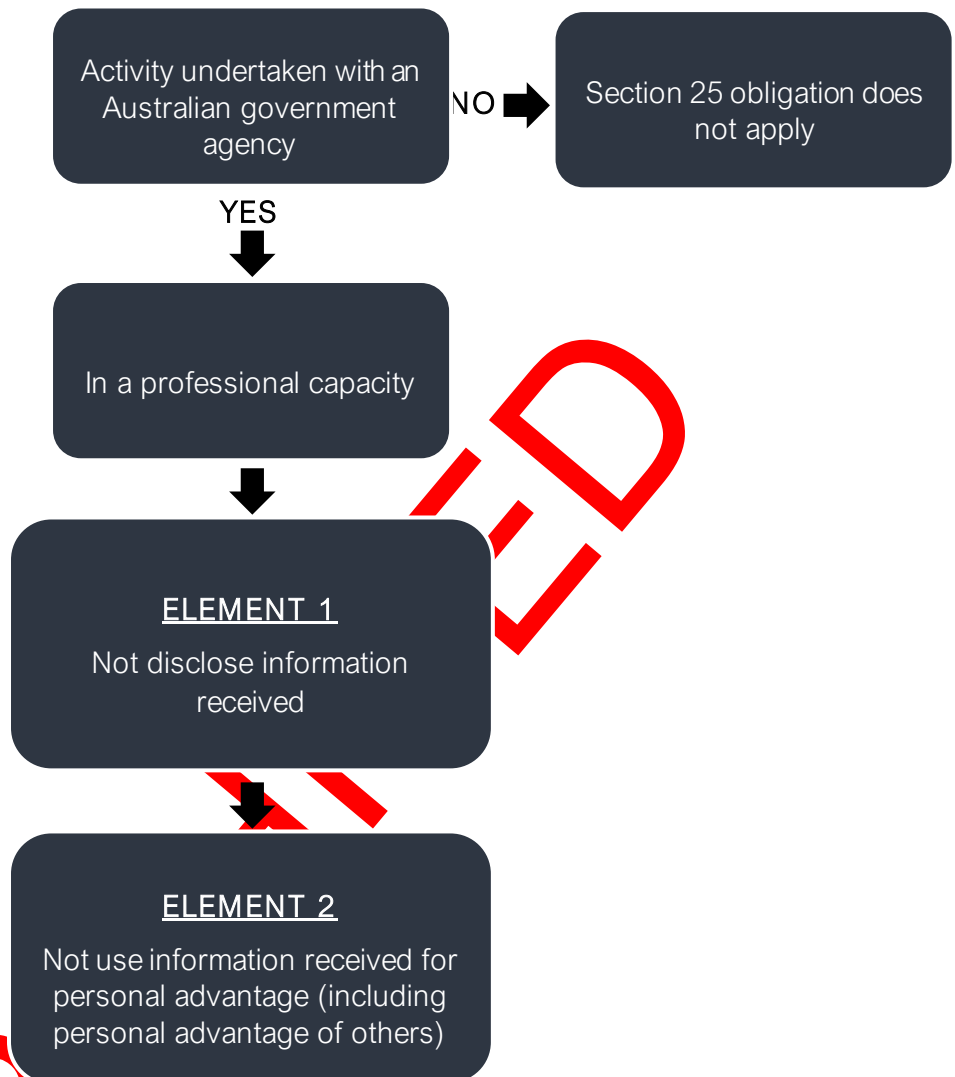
Activity undertaken with an Australian government agency

NO

Section 25 obligation does not apply

YES

In a professional capacity

ELEMENT 1

Not disclose information received

ELEMENT 2

Not use information received for personal advantage (including personal advantage of others)